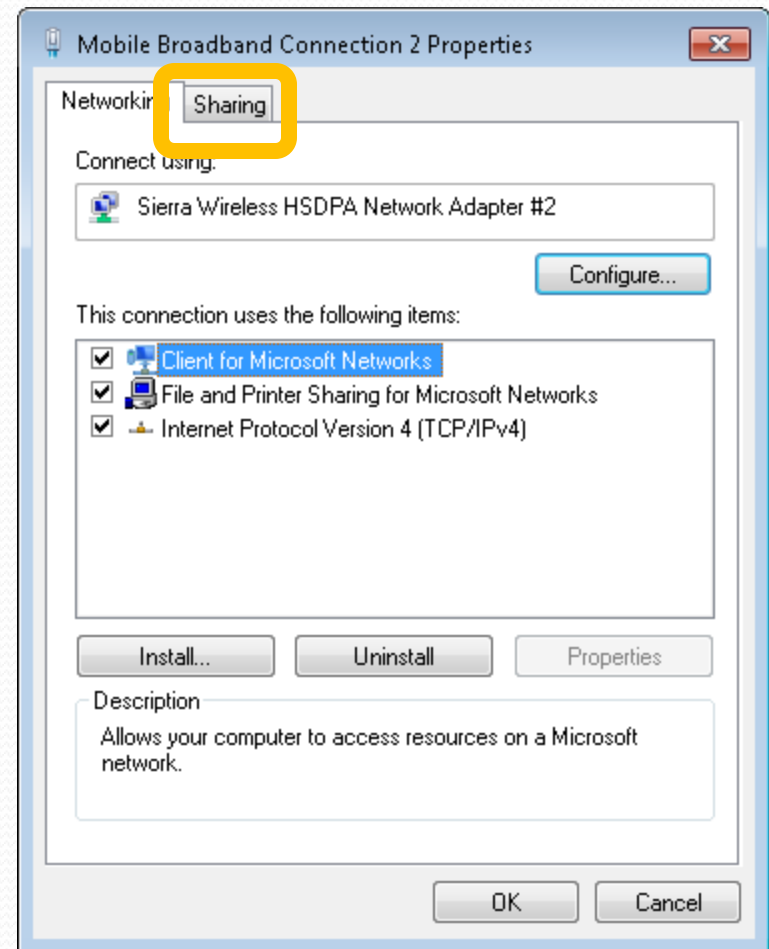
Mobile Broadband Connection 2 Properties

Networkin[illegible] Sharing

Connect using:

Sierra Wireless HSDPA Network Adapter #2

Configure...

This connection uses the following items:

Client for Microsoft Networks
File and Printer Sharing for Microsoft Networks
Internet Protocol Version 4 (TCP/IPv4)

Install... Uninstall Properties

Description

Allows your computer to access resources on a Microsoft network.

OK Cancel